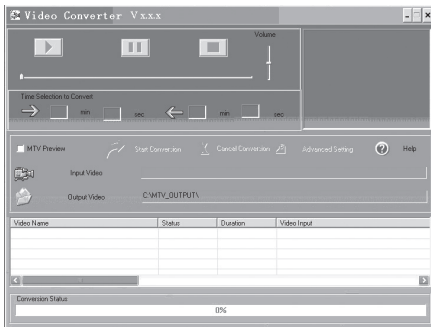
Video Converter V.x.x.x

Volume

Time Selection to Convert

min sec min sec

MTV Preview Start Conversion Cancel Conversion Advanced Setting Help

Input Video

Output Video C:\MTV_OUTPUT\

| Video Name | Status | Duration | Video Input |
|---|---|---|---|
| | | | |

Conversion Status

0%